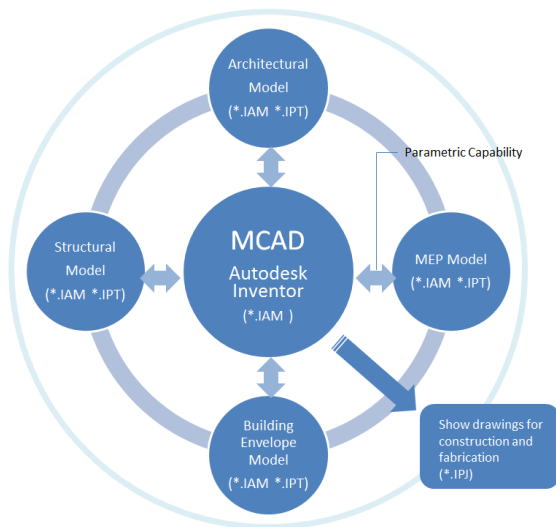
Architectural Model
(*.IAM *.IPT)

Parametric Capability

Structural Model
(*.IAM *.IPT)

MCAD
Autodesk Inventor
(*.IAM )

MEP Model
(*.IAM *.IPT)

Building Envelope Model
(*.IAM *.IPT)

Show drawings for construction and fabrication
(*.IPJ)